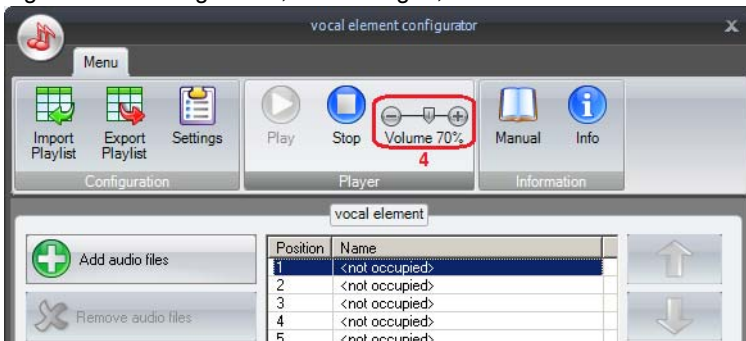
vocal element configurator

Menu

Import Playlist
Export Playlist
Settings
Configuration

Play
Stop
Volume 70%
4
Player

Manual
Info
Information

vocal element

Add audio files

Remove audio files

| Position | Name |
|---|---|
| 1 | <not occupied> |
| 2 | <not occupied> |
| 3 | <not occupied> |
| 4 | <not occupied> |
| 5 | <not occupied> |